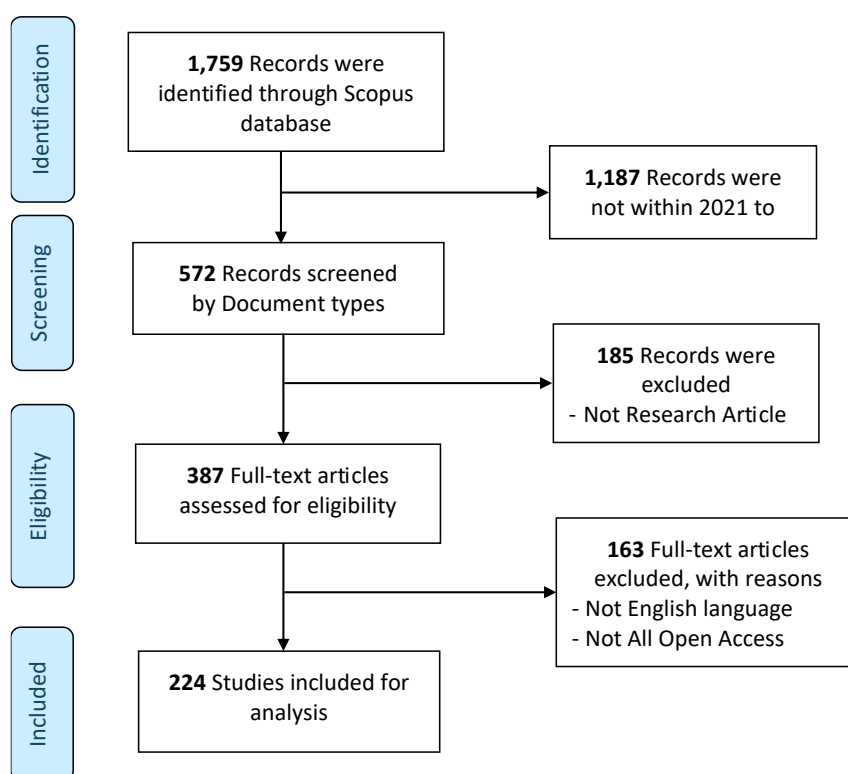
Identification

**1,759** Records were identified through Scopus database

**1,187** Records were not within 2021 to

Screening

**572** Records screened by Document types

**185** Records were excluded
- Not Research Article

Eligibility

**387** Full-text articles assessed for eligibility

**163** Full-text articles excluded, with reasons
- Not English language
- Not All Open Access

Included

**224** Studies included for analysis